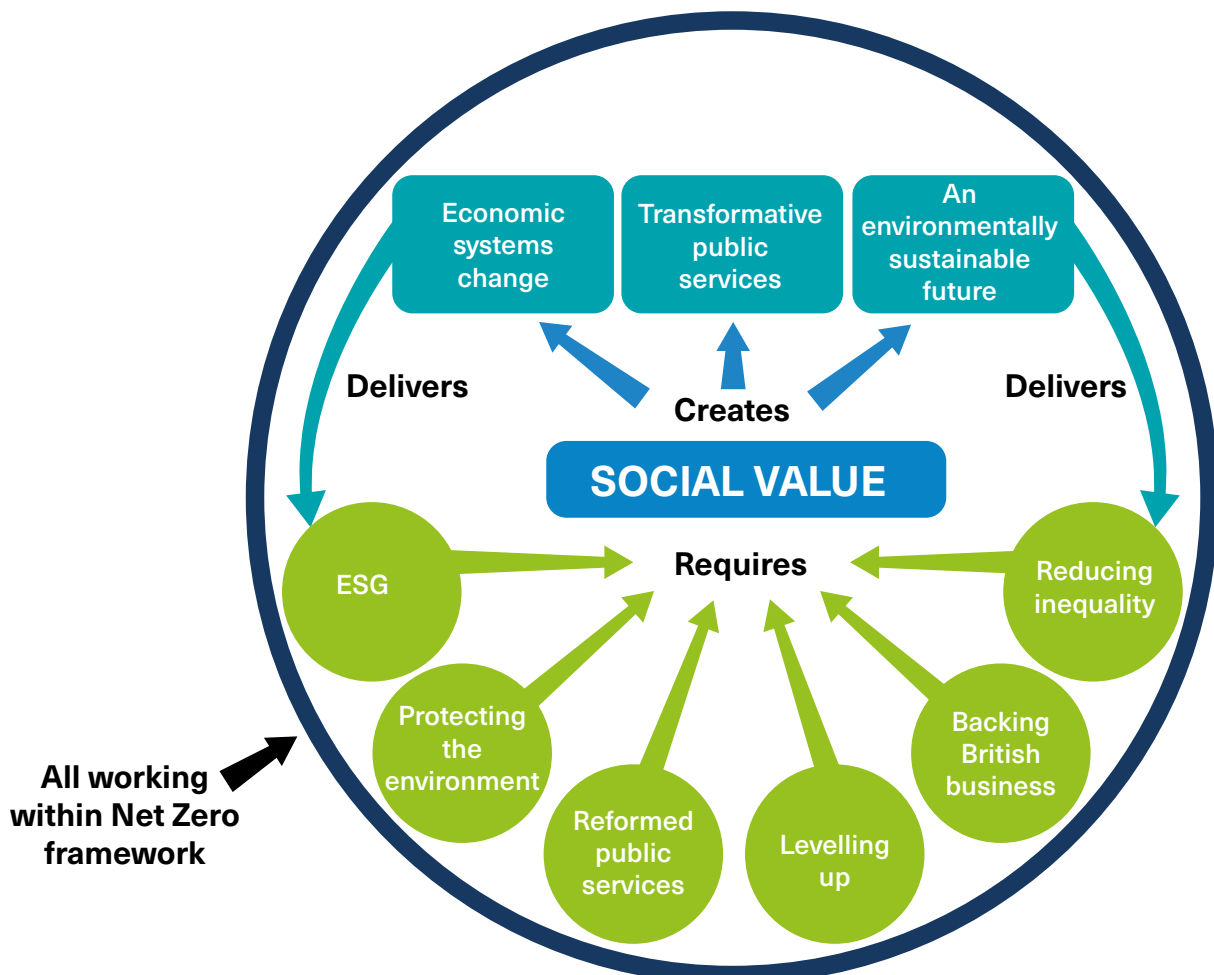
Economic systems change

Transformative public services

An environmentally sustainable future

Delivers

Creates

Delivers

SOCIAL VALUE

Requires

ESG

Reducing inequality

Protecting the environment

Backing British business

Reformed public services

Levelling up

All working within Net Zero framework